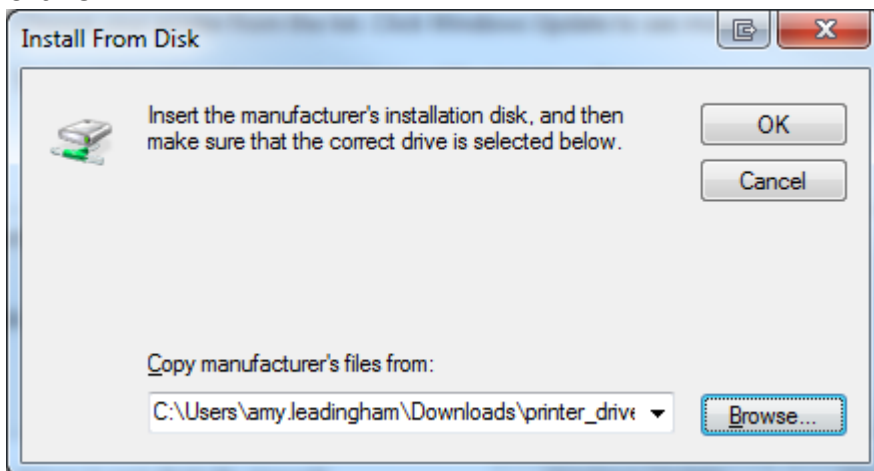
Install From Disk

Insert the manufacturer's installation disk, and then make sure that the correct drive is selected below.

OK

Cancel

Copy manufacturer's files from:

C:\Users\amy.leadingham\Downloads\printer_drive

Browse...